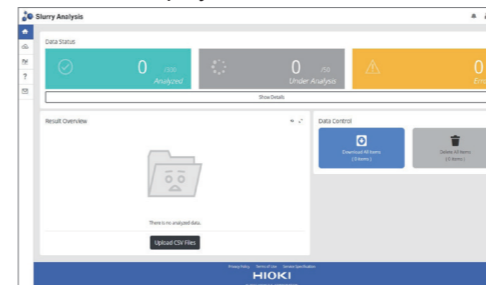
Slurry Analysis

Data Status

0 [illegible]
Analyzed

0 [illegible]
Under Analysis

0
Err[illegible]

Show Details

Result Overview

There is no analyzed data.

Upload CSV Files

Data Control

Download All Items
(0 items)

Delete All Items
(0 items)

Privacy Policy Terms of Use Service Specification

HIOKI